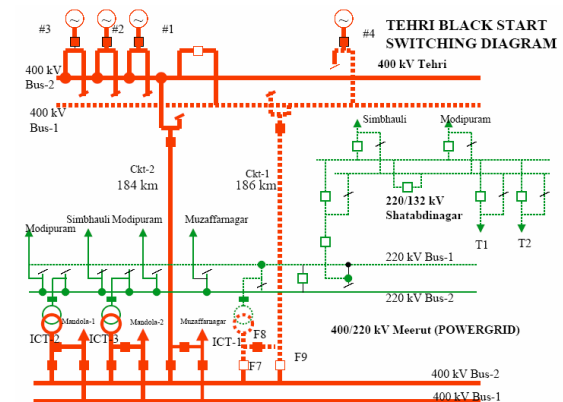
TEHRI BLACK START SWITCHING DIAGRAM

#3 #2 #1 #4

400 kV Bus-2

400 kV Tehri

400 kV Bus-1

Simbhauli Modipuram

Ckt-2 184 km

Ckt-1 186 km

220/132 kV Shatabdinagar

T1 T2

Simbhauli Modipuram

Modipuram

Muzaffarnagar

220 kV Bus-1

220 kV Bus-2

Mandola-1 Mandola-2 Muzaffarnagar

ICT-2 ICT-3 ICT-1

F8

F7 F9

400/220 kV Meerut (POWERGRID)

400 kV Bus-2

400 kV Bus-1